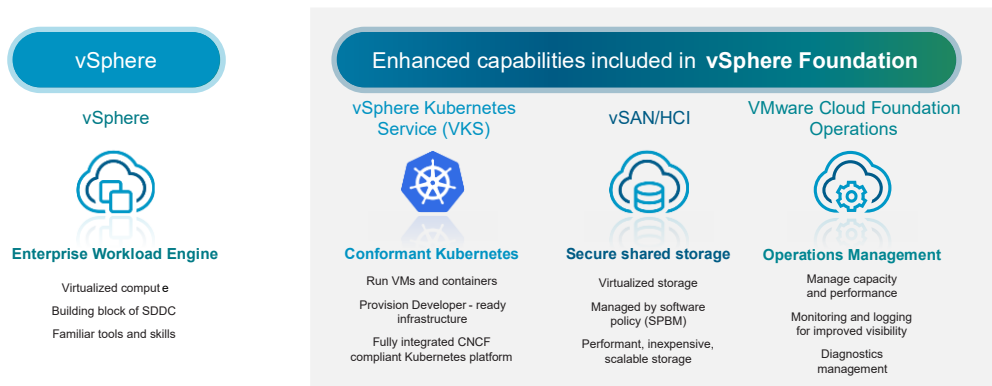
vSphere

vSphere

Enterprise Workload Engine

Virtualized compute

Building block of SDDC

Familiar tools and skills

Enhanced capabilities included in **vSphere Foundation**

vSphere Kubernetes Service (VKS)

Conformant Kubernetes

Run VMs and containers

Provision Developer - ready infrastructure

Fully integrated CNCF compliant Kubernetes platform

vSAN/HCI

Secure shared storage

Virtualized storage

Managed by software policy (SPBM)

Performant, inexpensive, scalable storage

VMware Cloud Foundation Operations

Operations Management

Manage capacity and performance

Monitoring and logging for improved visibility

Diagnostics management